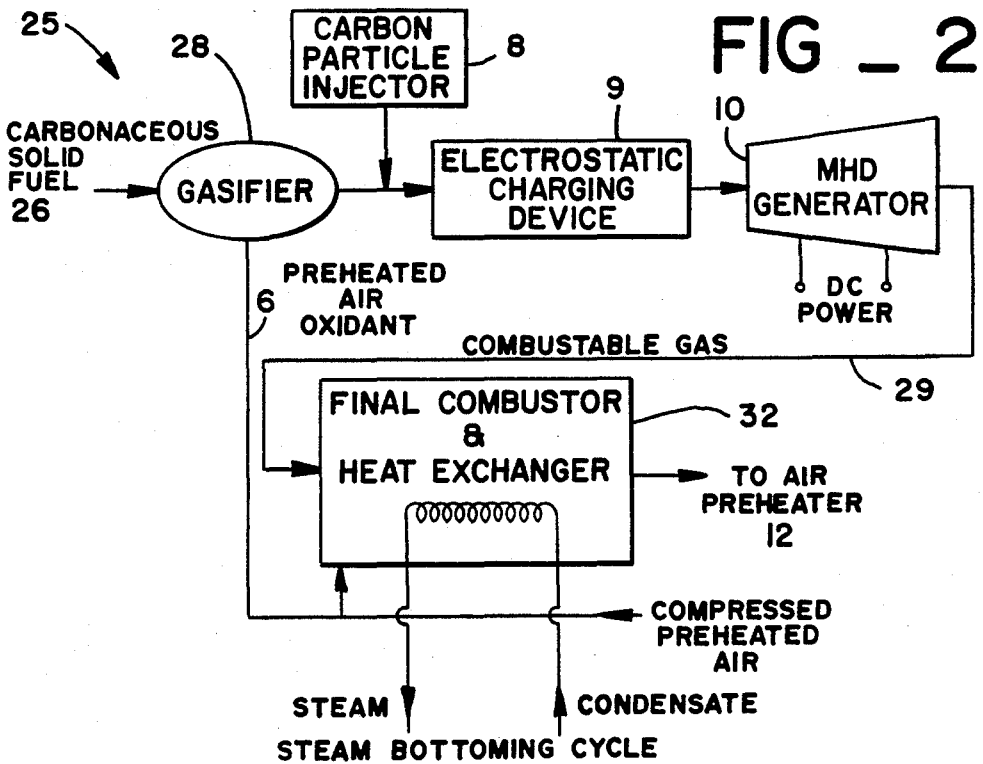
25

28

CARBON PARTICLE INJECTOR

8

FIG _ 2

CARBONACEOUS SOLID FUEL 26

GASIFIER

9

ELECTROSTATIC CHARGING DEVICE

10

MHD GENERATOR

DC POWER

6

PREHEATED AIR OXIDANT

COMBUSTABLE GAS

29

FINAL COMBUSTOR & HEAT EXCHANGER

32

TO AIR PREHEATER 12

COMPRESSED PREHEATED AIR

STEAM

CONDENSATE

STEAM BOTTOMING CYCLE